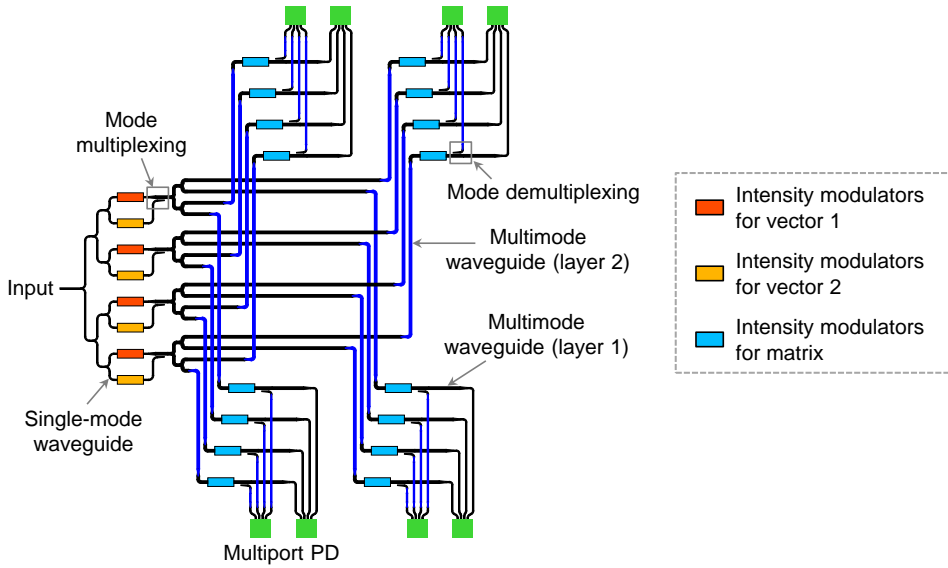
Mode multiplexing

Mode demultiplexing

Input

Multimode waveguide (layer 2)

Multimode waveguide (layer 1)

Single-mode waveguide

Multiport PD

Intensity modulators for vector 1

Intensity modulators for vector 2

Intensity modulators for matrix